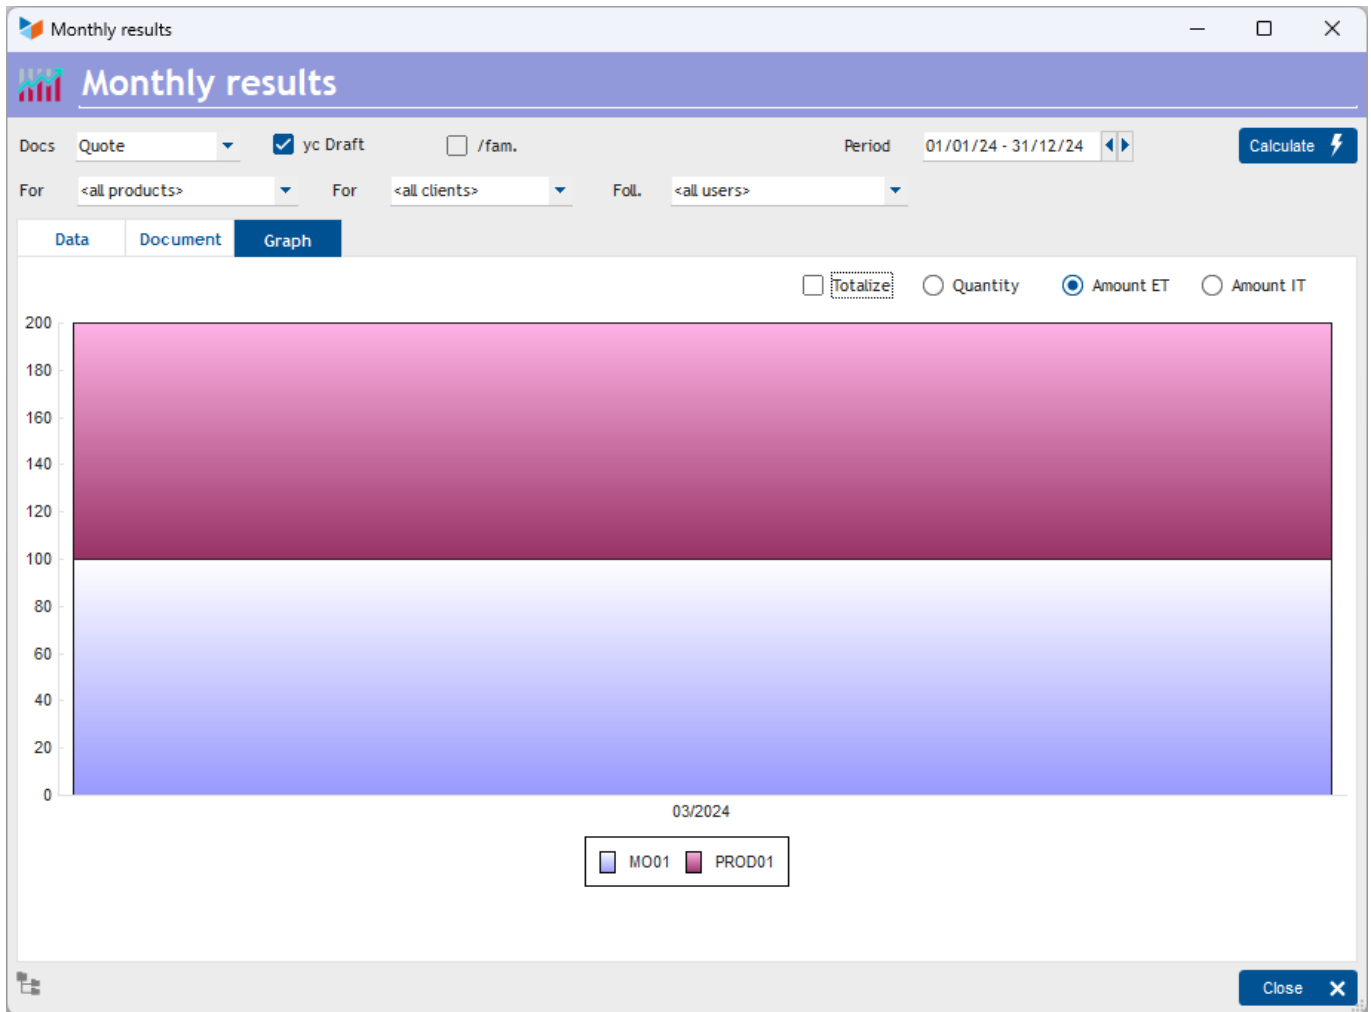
Monthly results

Monthly results

Docs Quote yc Draft /fam. Period 01/01/24 - 31/12/24 Calculate

For <all products> For <all clients> Foll. <all users>

Data Document Graph

Totalize Quantity Amount ET Amount IT

200
180
160
140
120
100
80
60
40
20
0

03/2024

MO01 PROD01

Close